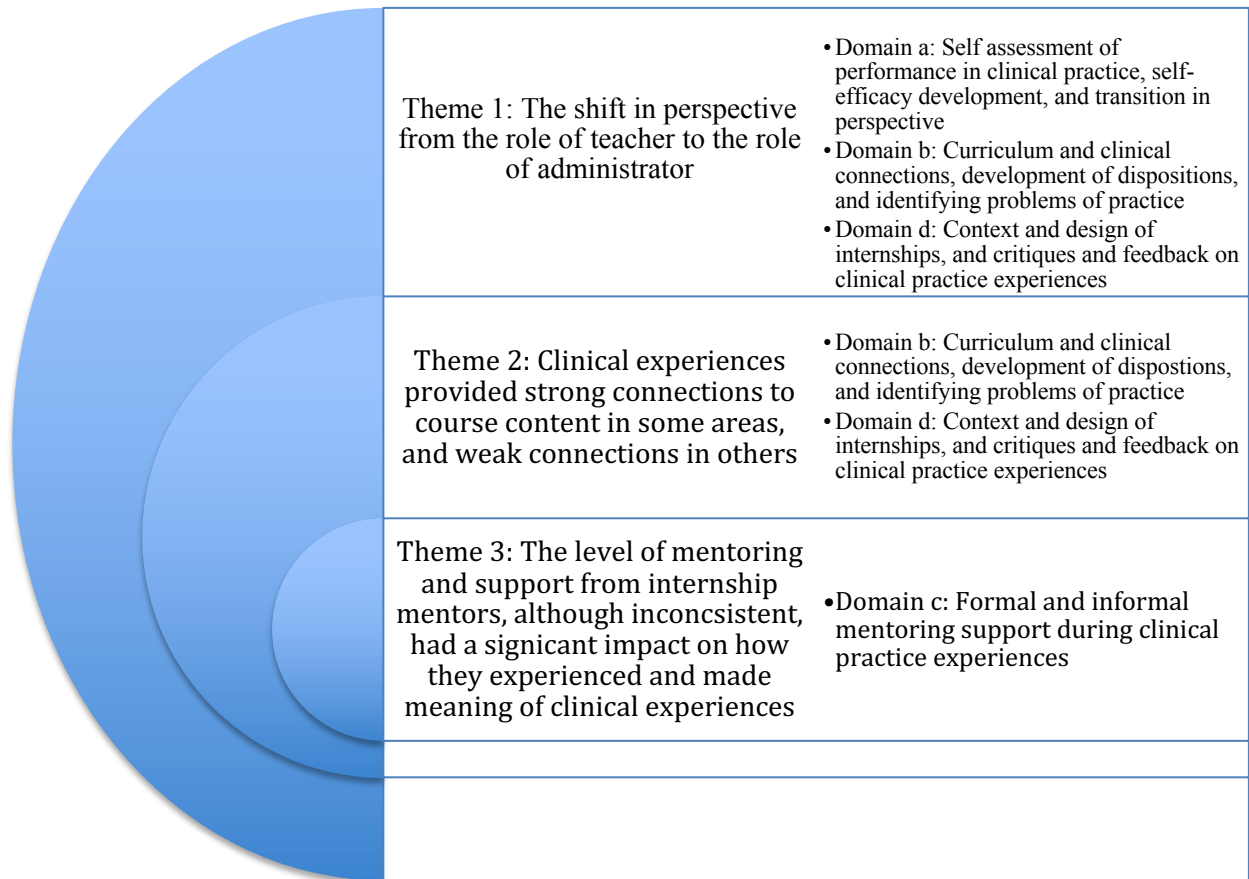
Theme 1: The shift in perspective from the role of teacher to the role of administrator

- Domain a: Self assessment of performance in clinical practice, self-efficacy development, and transition in perspective
- Domain b: Curriculum and clinical connections, development of dispositions, and identifying problems of practice
- Domain d: Context and design of internships, and critiques and feedback on clinical practice experiences

Theme 2: Clinical experiences provided strong connections to course content in some areas, and weak connections in others

- Domain b: Curriculum and clinical connections, development of dispostions, and identifying problems of practice
- Domain d: Context and design of internships, and critiques and feedback on clinical practice experiences

Theme 3: The level of mentoring and support from internship mentors, although inconcsistent, had a signicant impact on how they experienced and made meaning of clinical experiences

- Domain c: Formal and informal mentoring support during clinical practice experiences